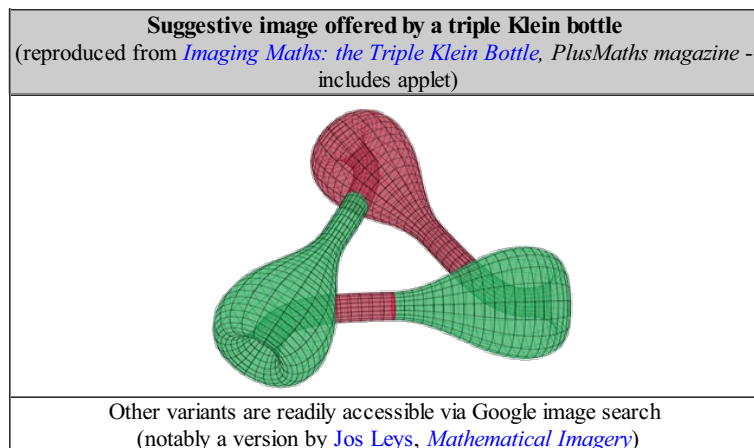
| **Suggestive image offered by a triple Klein bottle** (reproduced from *Imaging Maths: the Triple Klein Bottle*, *PlusMaths magazine* - includes applet) |
|---|
| |
| Other variants are readily accessible via Google image search (notably a version by Jos Leys, *Mathematical Imagery*) |